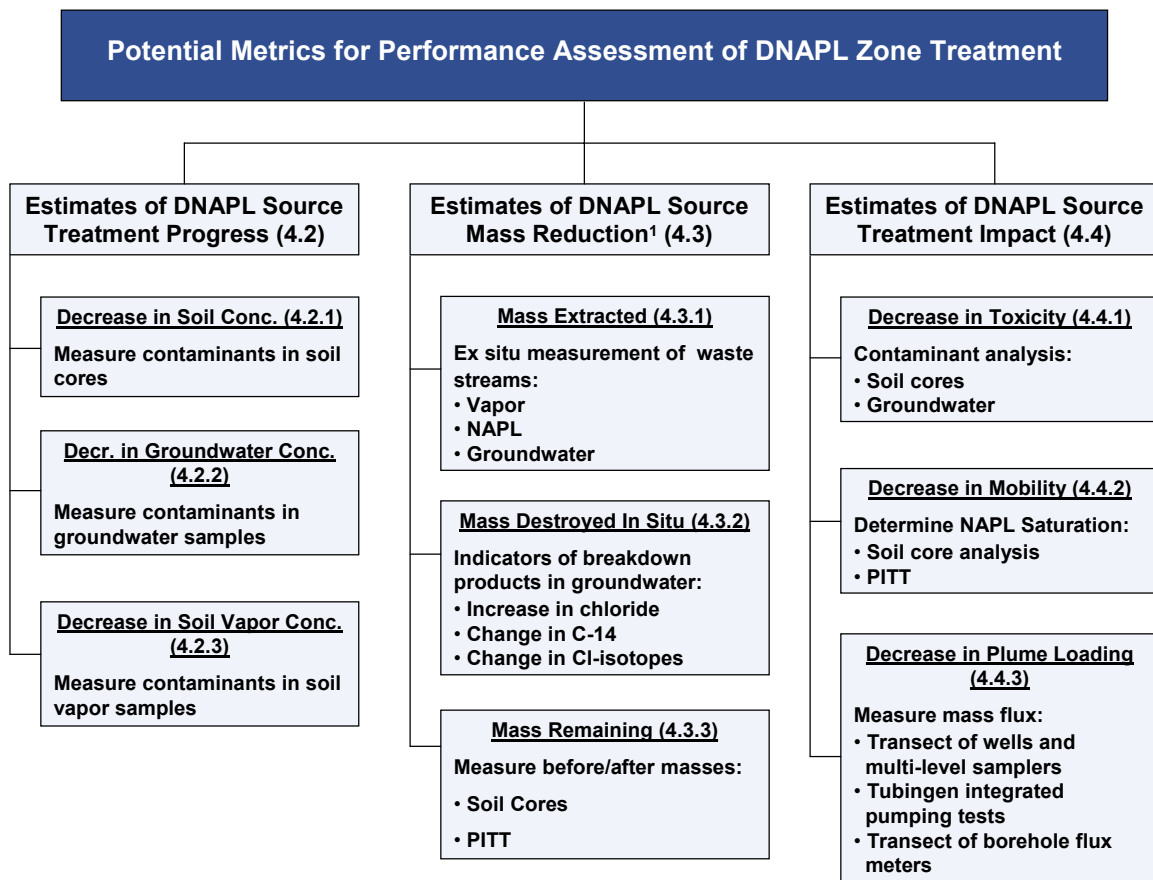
Potential Metrics for Performance Assessment of DNAPL Zone Treatment

Estimates of DNAPL Source Treatment Progress (4.2)

Decrease in Soil Conc. (4.2.1)
Measure contaminants in soil cores

Decr. in Groundwater Conc. (4.2.2)
Measure contaminants in groundwater samples

Decrease in Soil Vapor Conc. (4.2.3)
Measure contaminants in soil vapor samples

Estimates of DNAPL Source Mass Reduction¹ (4.3)

Mass Extracted (4.3.1)
Ex situ measurement of waste streams:
• Vapor
• NAPL
• Groundwater

Mass Destroyed In Situ (4.3.2)
Indicators of breakdown products in groundwater:
• Increase in chloride
• Change in C-14
• Change in Cl-isotopes

Mass Remaining (4.3.3)
Measure before/after masses:
• Soil Cores
• PITT

Estimates of DNAPL Source Treatment Impact (4.4)

Decrease in Toxicity (4.4.1)
Contaminant analysis:
• Soil cores
• Groundwater

Decrease in Mobility (4.4.2)
Determine NAPL Saturation:
• Soil core analysis
• PITT

Decrease in Plume Loading (4.4.3)
Measure mass flux:
• Transect of wells and multi-level samplers
• Tubingen integrated pumping tests
• Transect of borehole flux meters